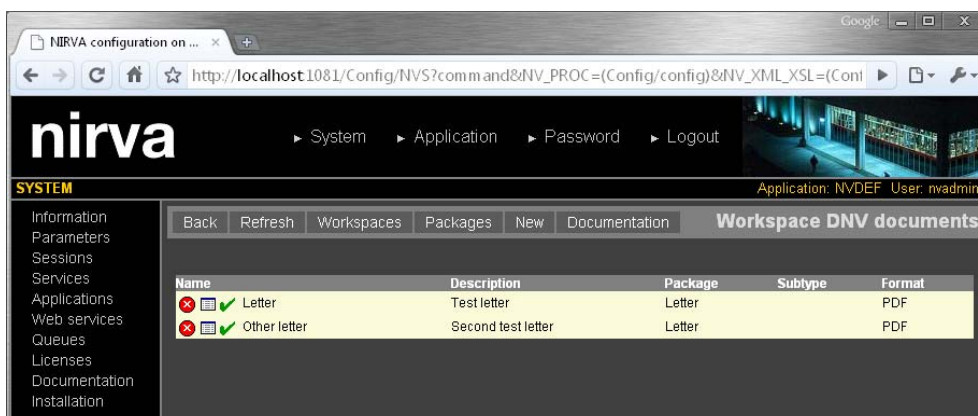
NIRVA configuration on ...

Google

http://localhost:1081/Config/NVS?command&NV_PROC=(Config/config)&NV_XML_XSL=(Conf

nirva

► System ► Application ► Password ► Logout

SYSTEM

Application: NVDEF User: nvadmin

Information
Parameters
Sessions
Services
Applications
Web services
Queues
Licenses
Documentation
Installation

Back | Refresh | Workspaces | Packages | New | Documentation

Workspace DNV documents

| Name | Description | Package | Subtype | Format |
|---|---|---|---|---|
| Letter | Test letter | Letter | | PDF |
| Other letter | Second test letter | Letter | | PDF |